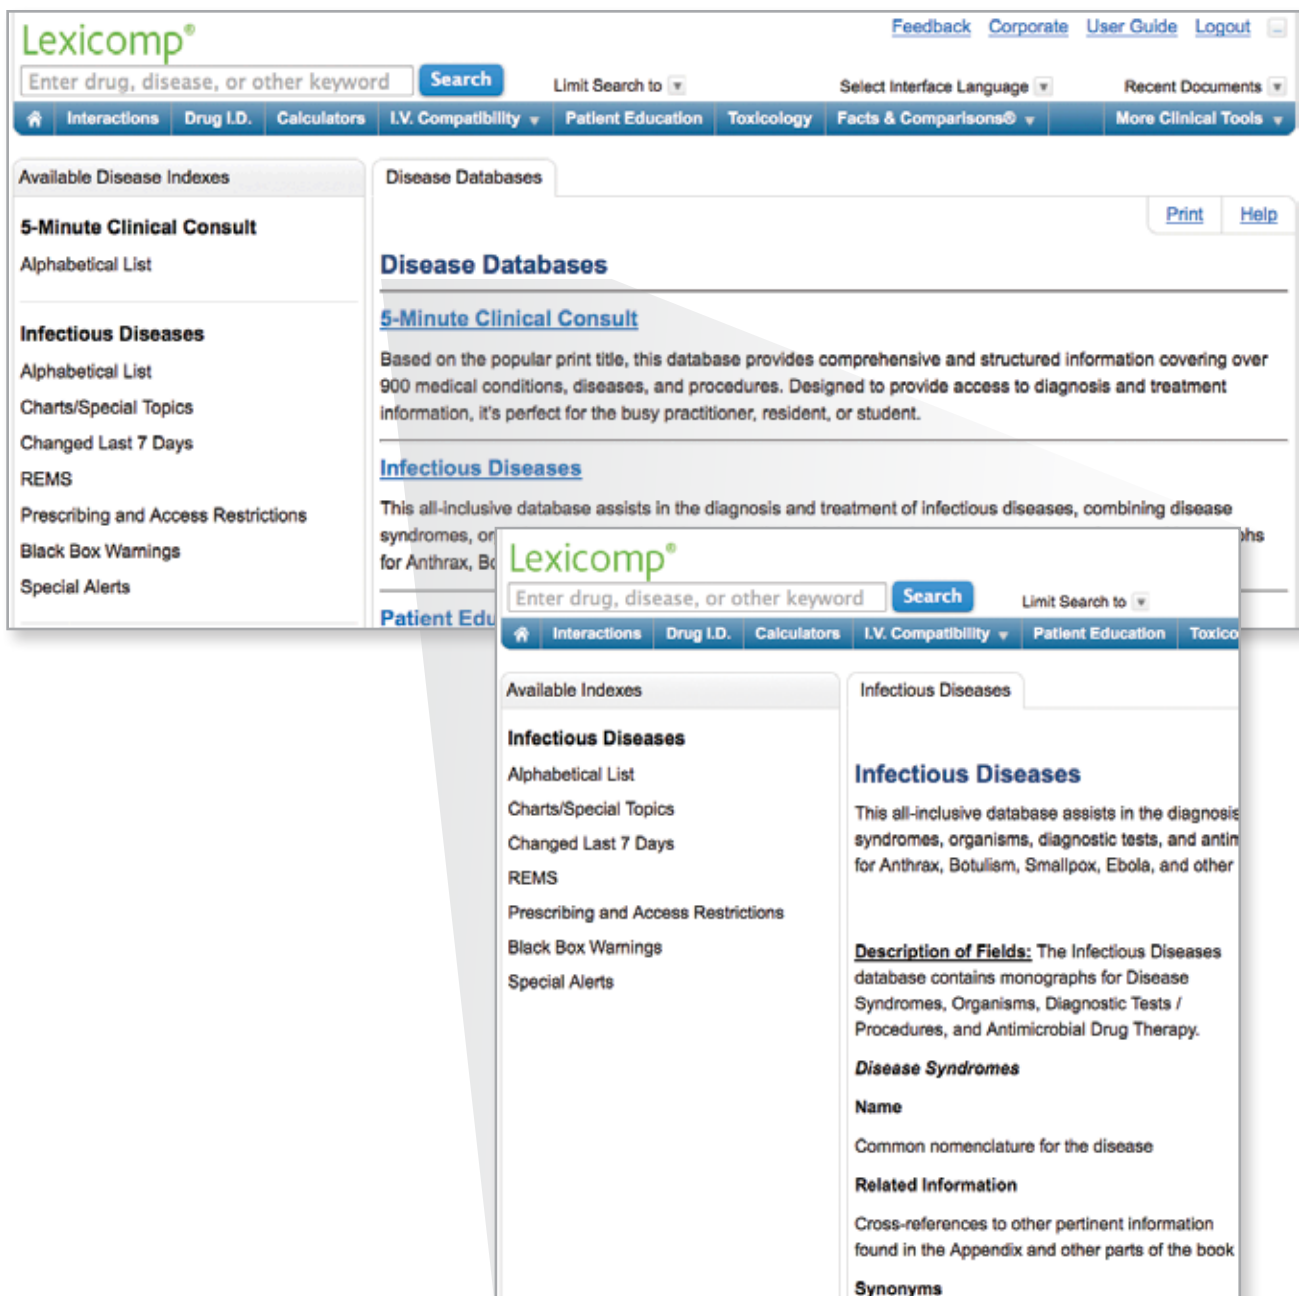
Lexicomp®

Feedback Corporate User Guide Logout

Enter drug, disease, or other keyword Search

Limit Search to

Select Interface Language

Recent Documents

Interactions Drug I.D. Calculators I.V. Compatibility Patient Education Toxicology Facts & Comparisons® More Clinical Tools

Available Disease Indexes

5-Minute Clinical Consult

Alphabetical List

Infectious Diseases

Alphabetical List

Charts/Special Topics

Changed Last 7 Days

REMS

Prescribing and Access Restrictions

Black Box Warnings

Special Alerts

Disease Databases

Print Help

Disease Databases

5-Minute Clinical Consult

Based on the popular print title, this database provides comprehensive and structured information covering over 900 medical conditions, diseases, and procedures. Designed to provide access to diagnosis and treatment information, it's perfect for the busy practitioner, resident, or student.

Infectious Diseases

This all-inclusive database assists in the diagnosis and treatment of infectious diseases, combining disease syndromes, or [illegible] hs for Anthrax, Bo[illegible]

Patient Edu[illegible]

Lexicomp®

Enter drug, disease, or other keyword Search

Limit Search to

Interactions Drug I.D. Calculators I.V. Compatibility Patient Education Toxico

Available Indexes

Infectious Diseases

Alphabetical List

Charts/Special Topics

Changed Last 7 Days

REMS

Prescribing and Access Restrictions

Black Box Warnings

Special Alerts

Infectious Diseases

Infectious Diseases

This all-inclusive database assists in the diagnosis syndromes, organisms, diagnostic tests, and antim for Anthrax, Botulism, Smallpox, Ebola, and other

Description of Fields: The Infectious Diseases database contains monographs for Disease Syndromes, Organisms, Diagnostic Tests / Procedures, and Antimicrobial Drug Therapy.

Disease Syndromes

Name

Common nomenclature for the disease

Related Information

Cross-references to other pertinent information found in the Appendix and other parts of the book

Synonyms